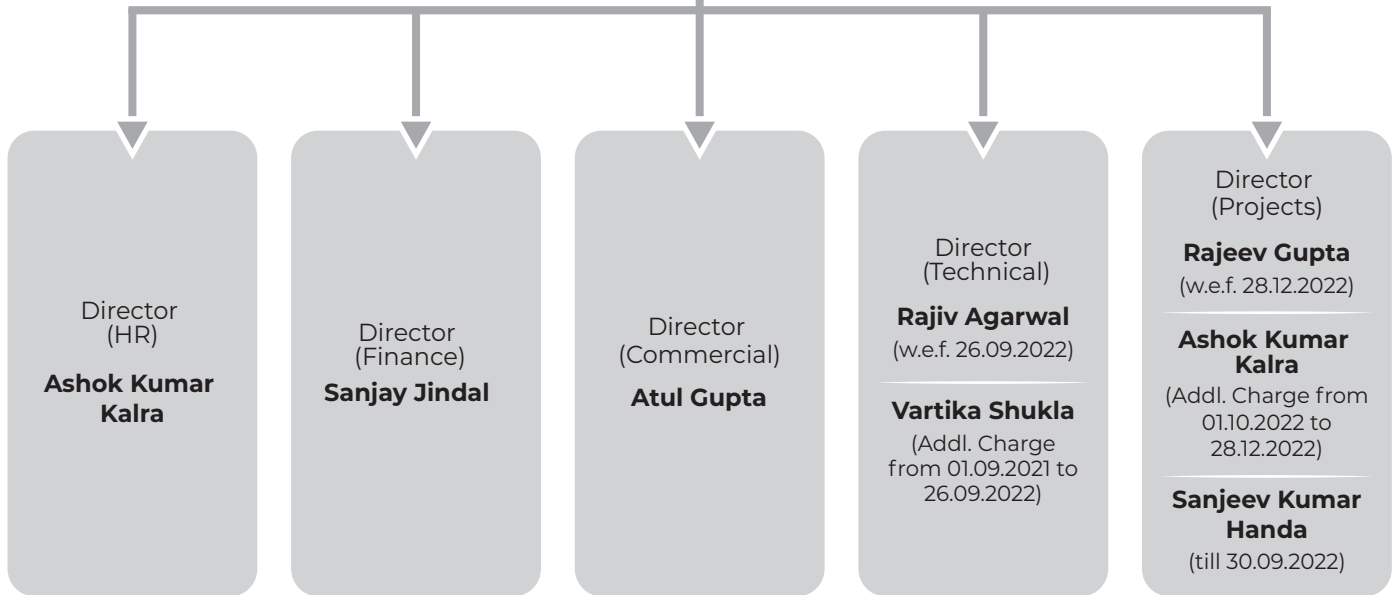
Director
(HR)
**Ashok Kumar Kalra**

Director
(Finance)
**Sanjay Jindal**

Director
(Commercial)
**Atul Gupta**

Director
(Technical)
**Rajiv Agarwal**
(w.e.f. 26.09.2022)

**Vartika Shukla**
(Addl. Charge from 01.09.2021 to 26.09.2022)

Director
(Projects)
**Rajeev Gupta**
(w.e.f. 28.12.2022)

**Ashok Kumar Kalra**
(Addl. Charge from 01.10.2022 to 28.12.2022)

**Sanjeev Kumar Handa**
(till 30.09.2022)